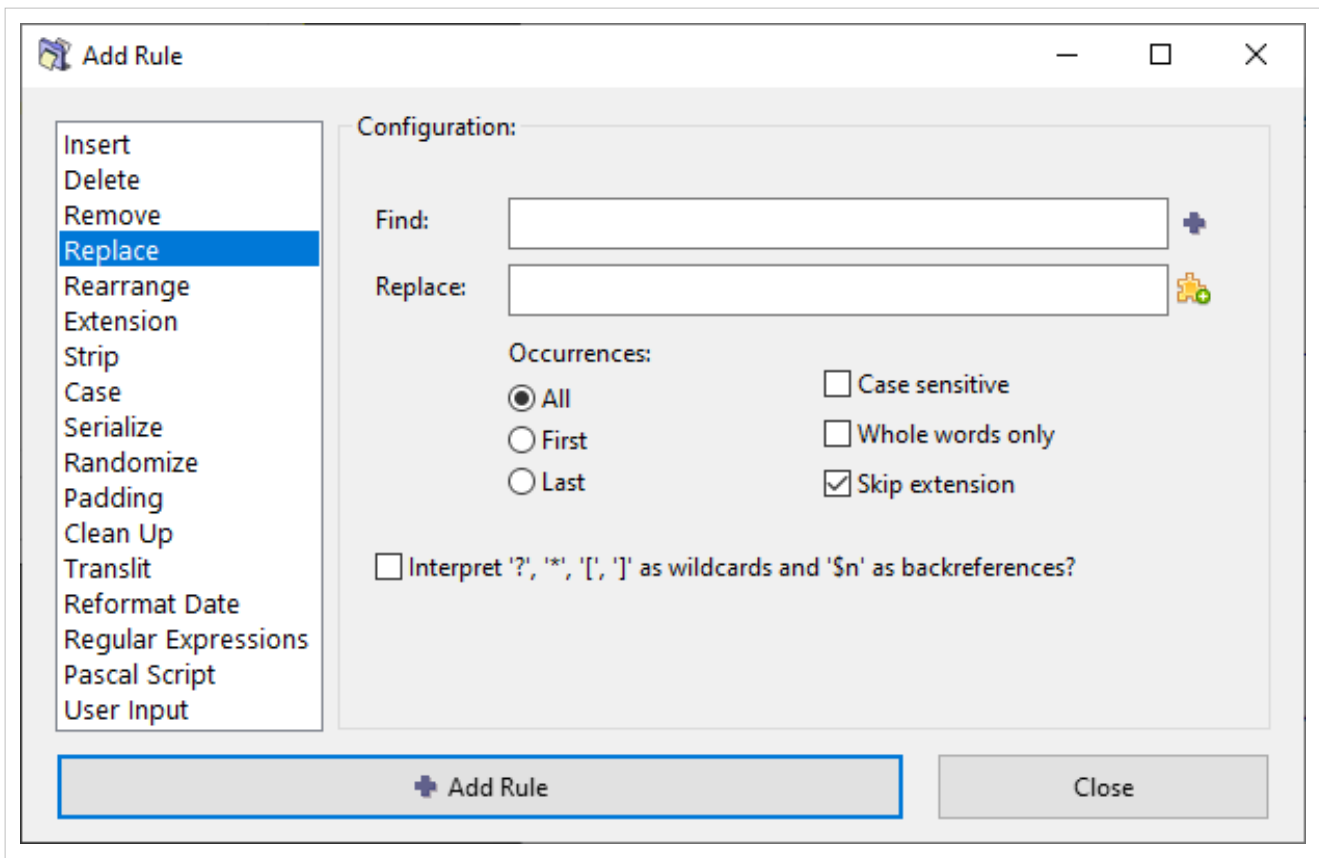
Add Rule

Insert
Delete
Remove
Replace
Rearrange
Extension
Strip
Case
Serialize
Randomize
Padding
Clean Up
Translit
Reformat Date
Regular Expressions
Pascal Script
User Input

Configuration:

Find:

Replace:

Occurrences:
All
First
Last

Case sensitive
Whole words only
Skip extension

Interpret '?', '*', '[', ']' as wildcards and '$n' as backreferences?

Add Rule

Close